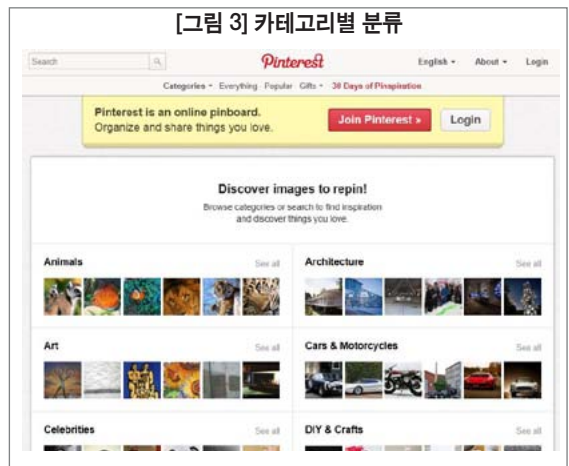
[그림 3] 카테고리별 분류

Search

Pinterest

English ▾ About ▾ Login

Categories ▾ Everything Popular Gifts ▾ 30 Days of Pinspiration

Pinterest is an online pinboard.
Organize and share things you love.

Join Pinterest »

Login

Discover images to repin!

Browse categories or search to find inspiration and discover things you love.

Animals

See all

Architecture

See all

Art

See all

Cars & Motorcycles

See all

Celebrities

See all

DIY & Crafts

See all